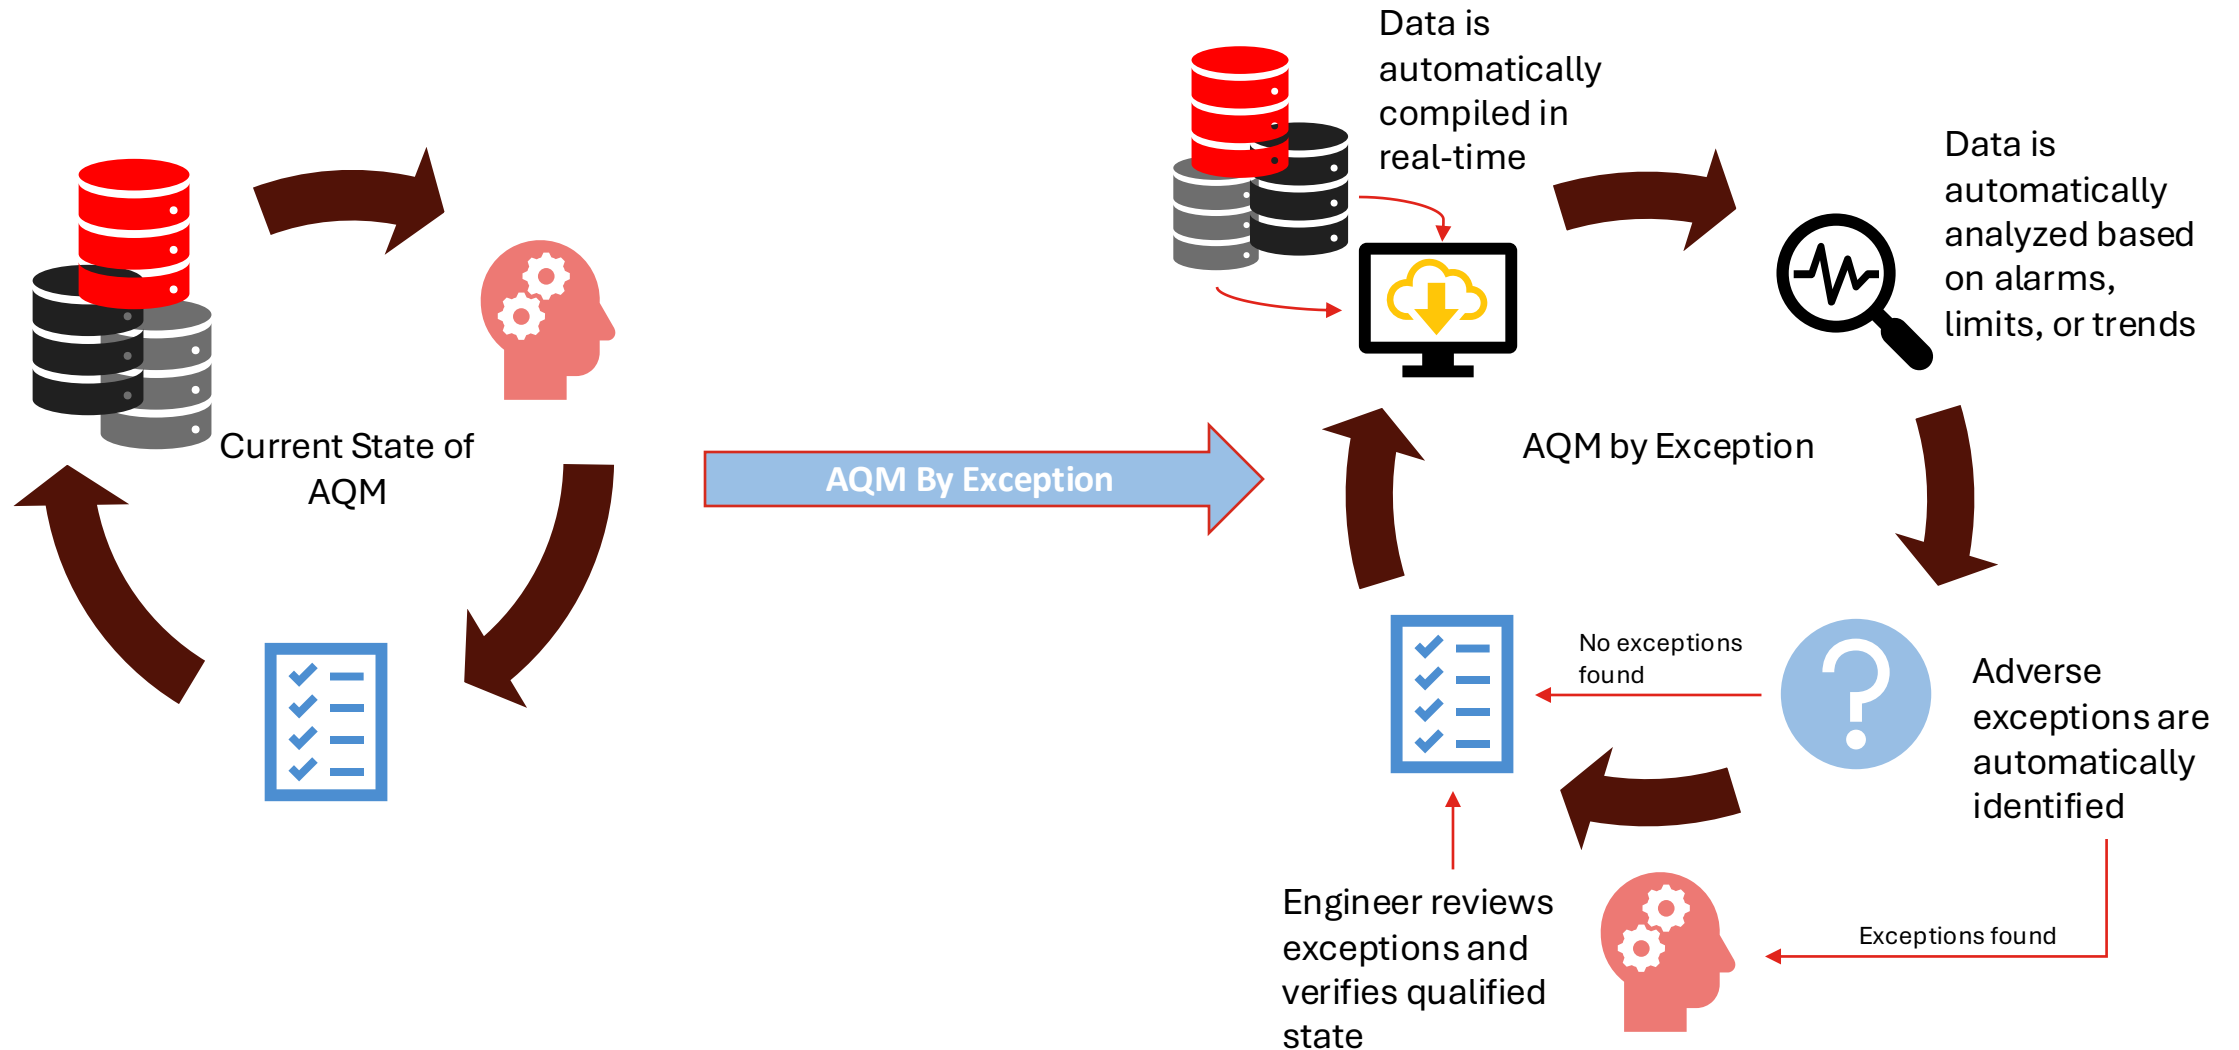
Current State of AQM

AQM By Exception

Data is automatically compiled in real-time

Data is automatically analyzed based on alarms, limits, or trends

AQM by Exception

No exceptions found

Adverse exceptions are automatically identified

Exceptions found

Engineer reviews exceptions and verifies qualified state